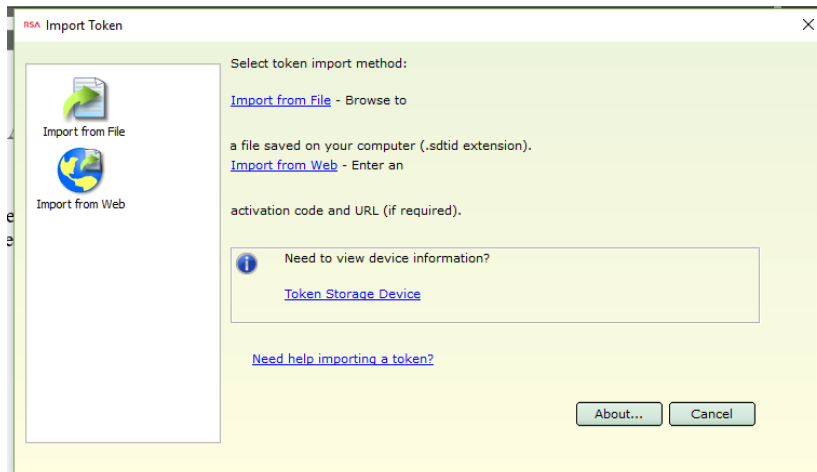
RSA Import Token

Import from File

Import from Web

Select token import method:

Import from File - Browse to

a file saved on your computer (.sdtid extension).
Import from Web - Enter an

activation code and URL (if required).

Need to view device information?

Token Storage Device

Need help importing a token?

About...

Cancel